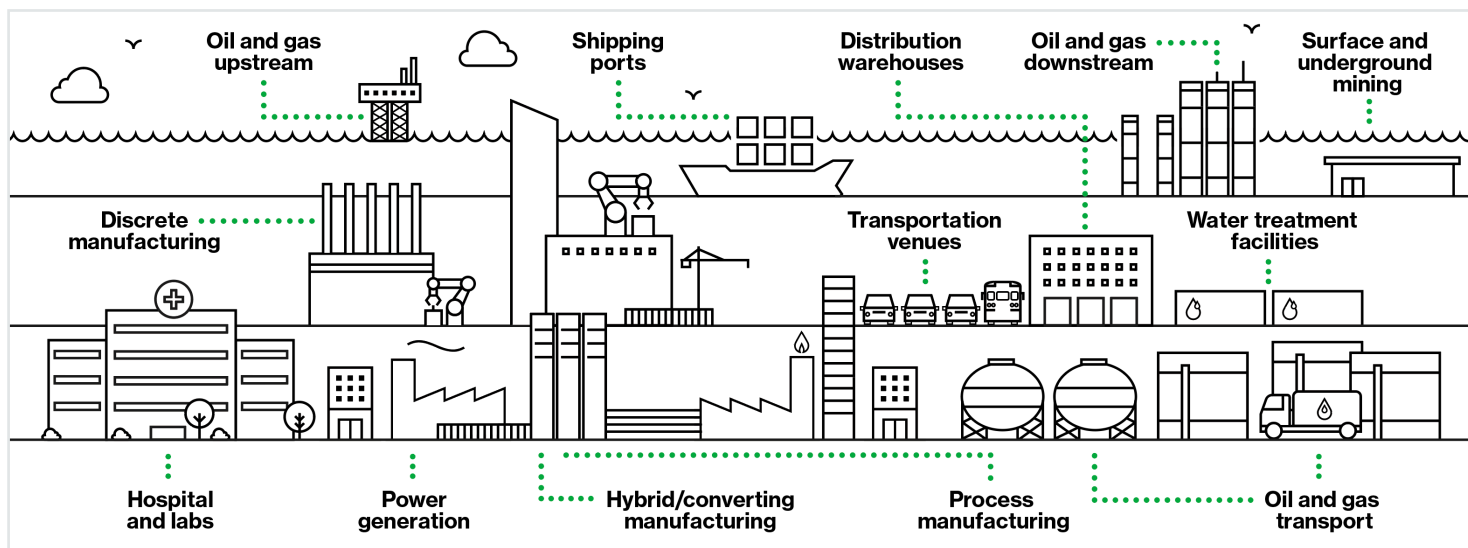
Oil and gas upstream

Shipping ports

Distribution warehouses

Oil and gas downstream

Surface and underground mining

Discrete manufacturing

Transportation venues

Water treatment facilities

Hospital and labs

Power generation

Hybrid/converting manufacturing

Process manufacturing

Oil and gas transport